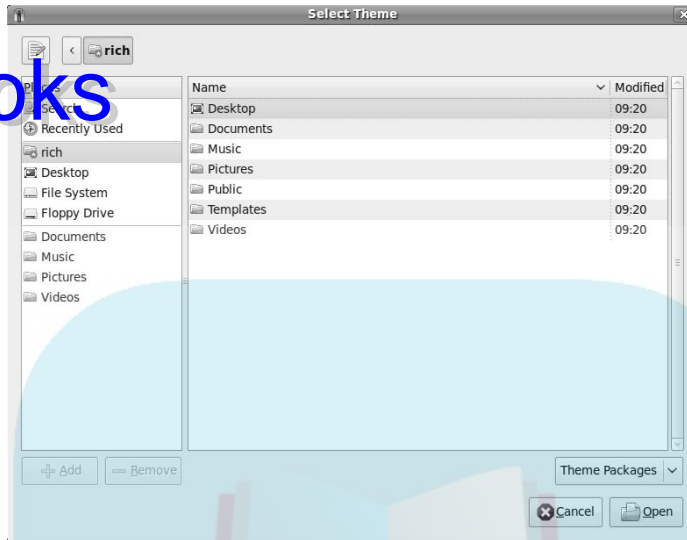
Select Theme

rich

oks

Places

Search

Recently Used

rich

Desktop

File System

Floppy Drive

Documents

Music

Pictures

Videos

| Name | Modified |
|---|---|
| Desktop | 09:20 |
| Documents | 09:20 |
| Music | 09:20 |
| Pictures | 09:20 |
| Public | 09:20 |
| Templates | 09:20 |
| Videos | 09:20 |

Add

Remove

Theme Packages

Cancel

Open